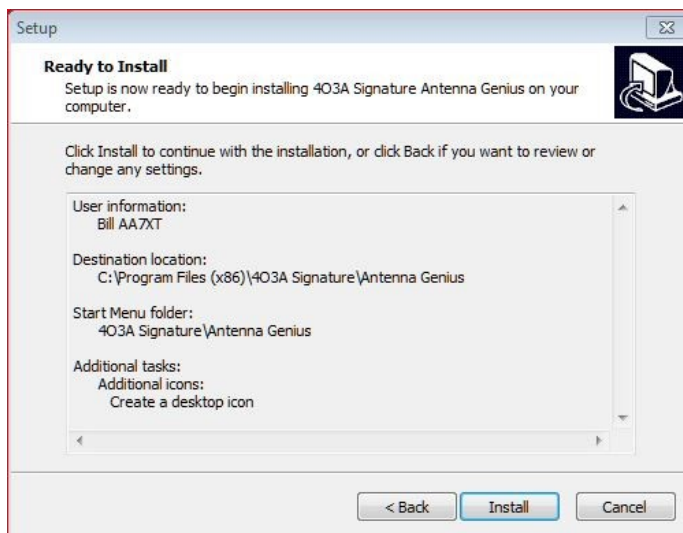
Setup

Ready to Install
Setup is now ready to begin installing 4O3A Signature Antenna Genius on your computer.

Click Install to continue with the installation, or click Back if you want to review or change any settings.

User information:
Bill AA7XT

Destination location:
C:\Program Files (x86)\4O3A Signature\Antenna Genius

Start Menu folder:
4O3A Signature\Antenna Genius

Additional tasks:
Additional icons:
Create a desktop icon

< Back
Install
Cancel